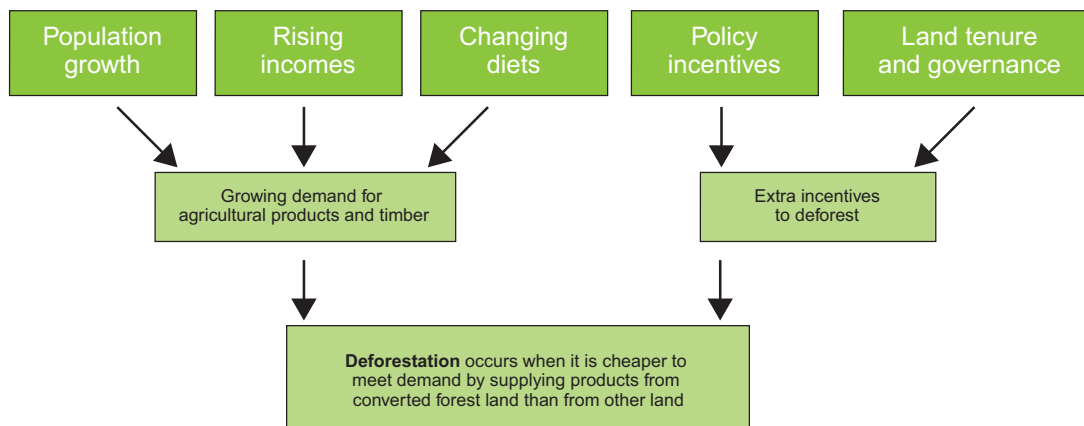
Population growth

Rising incomes

Changing diets

Policy incentives

Land tenure and governance

Growing demand for agricultural products and timber

Extra incentives to deforest

**Deforestation** occurs when it is cheaper to meet demand by supplying products from converted forest land than from other land